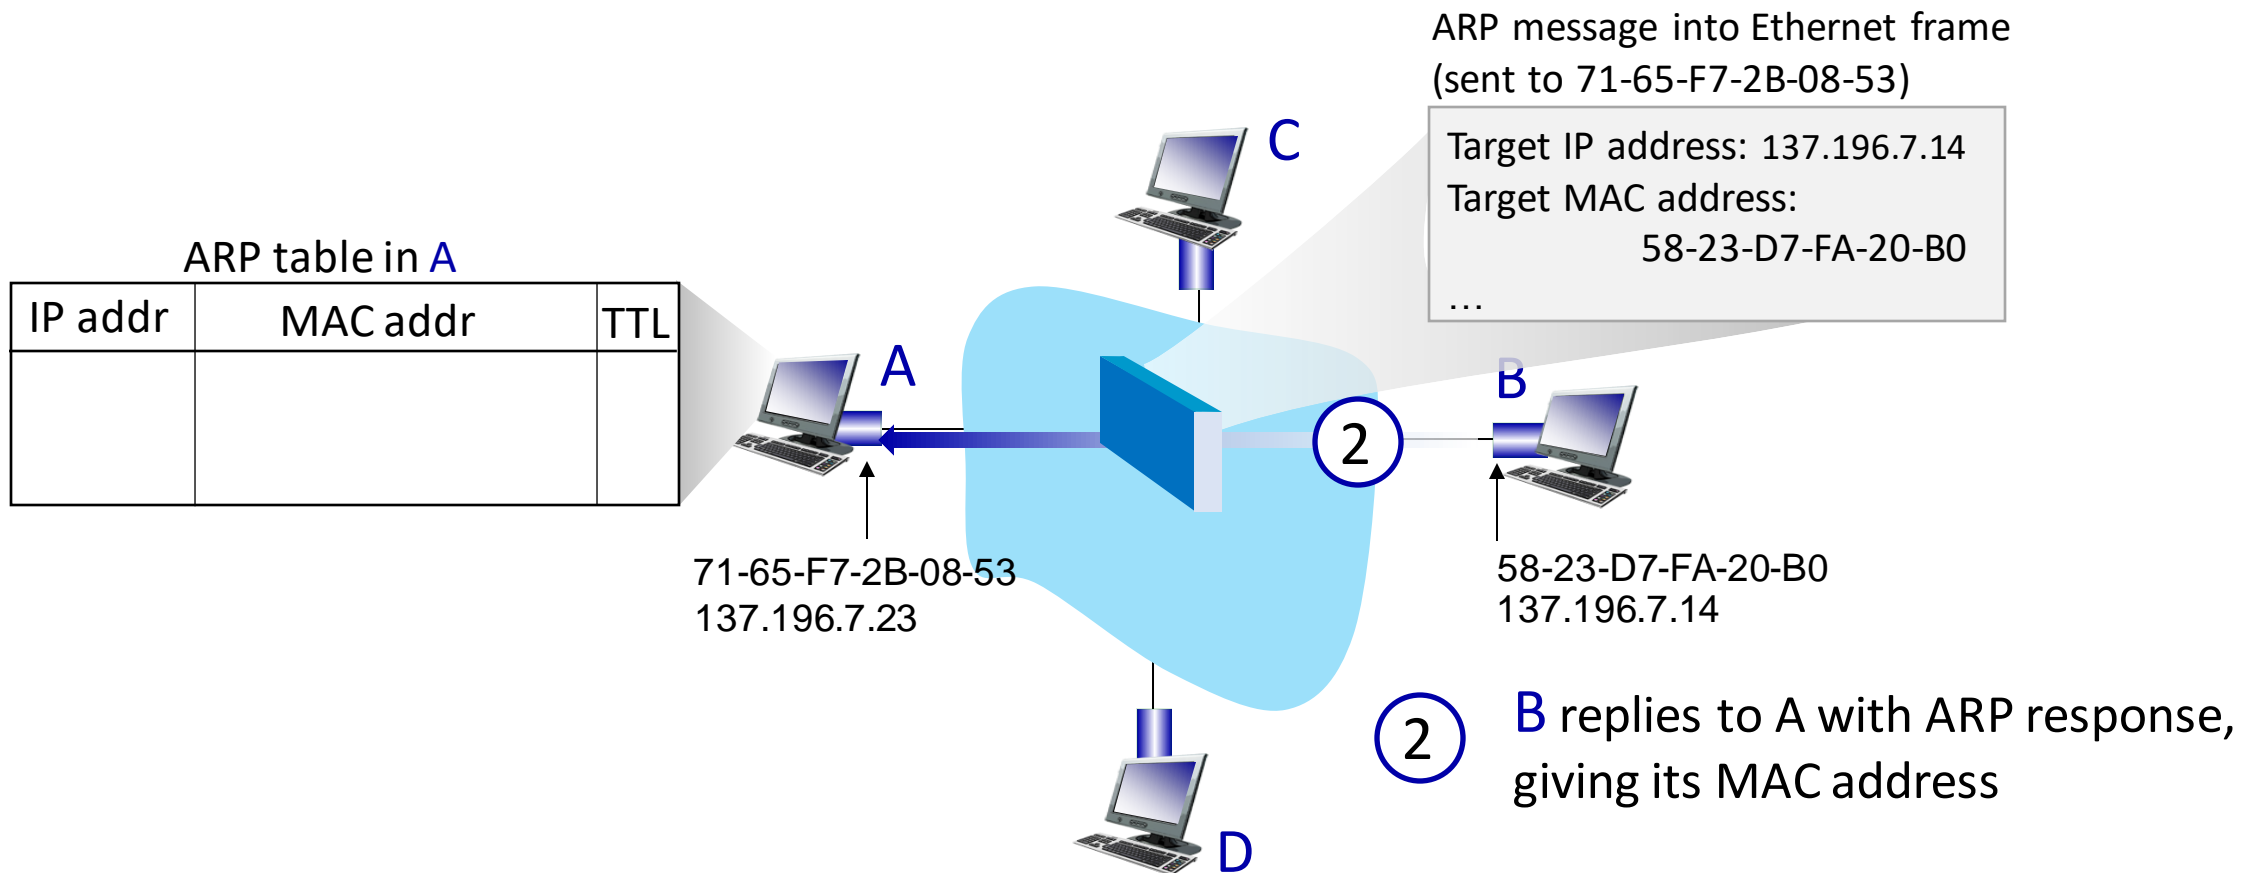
ARP message into Ethernet frame (sent to 71-65-F7-2B-08-53)

Target IP address: 137.196.7.14
Target MAC address:
58-23-D7-FA-20-B0
…

C

ARP table in A

| IP addr | MAC addr | TTL |
|---|---|---|
| | | |

A

B

2

71-65-F7-2B-08-53
137.196.7.23

58-23-D7-FA-20-B0
137.196.7.14

2 B replies to A with ARP response, giving its MAC address

D